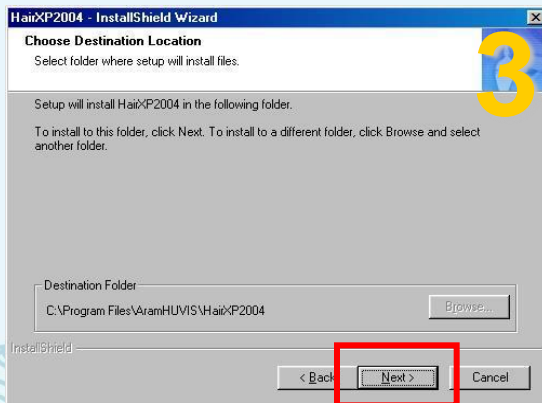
HairXP2004 - InstallShield Wizard

Choose Destination Location

Select folder where setup will install files.

3

Setup will install HairXP2004 in the following folder.

To install to this folder, click Next. To install to a different folder, click Browse and select another folder.

Destination Folder

C:\Program Files\AramHUVIS\HairXP2004

Browse...

InstallShield

< Back

Next >

Cancel